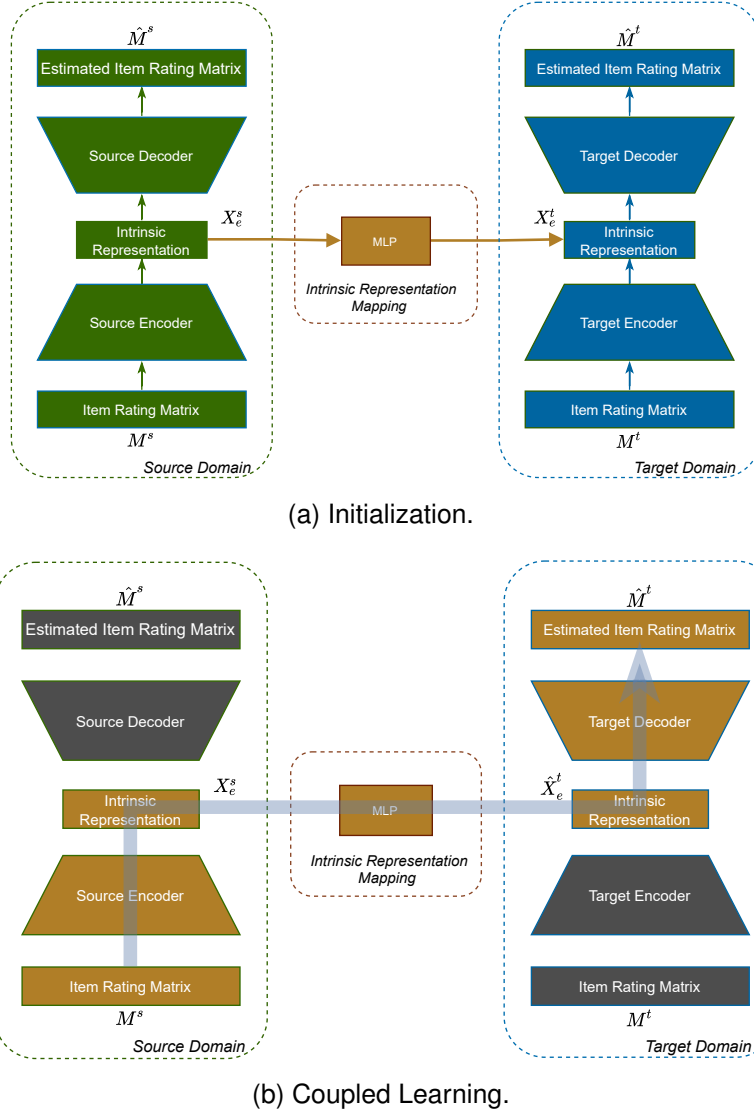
$\hat{M}^s$

Estimated Item Rating Matrix

Source Decoder

Intrinsic Representation

$X_e^s$

Source Encoder

Item Rating Matrix

$M^s$

Source Domain

MLP

Intrinsic Representation Mapping

$\hat{M}^t$

Estimated Item Rating Matrix

Target Decoder

$X_e^t$

Intrinsic Representation

Target Encoder

Item Rating Matrix

$M^t$

Target Domain

(a) Initialization.

$\hat{M}^s$

Estimated Item Rating Matrix

Source Decoder

$X_e^s$

Intrinsic Representation

Source Encoder

Item Rating Matrix

$M^s$

Source Domain

MLP

Intrinsic Representation Mapping

$\hat{M}^t$

Estimated Item Rating Matrix

Target Decoder

$\hat{X}_e^t$

Intrinsic Representation

Target Encoder

Item Rating Matrix

$M^t$

Target Domain

(b) Coupled Learning.